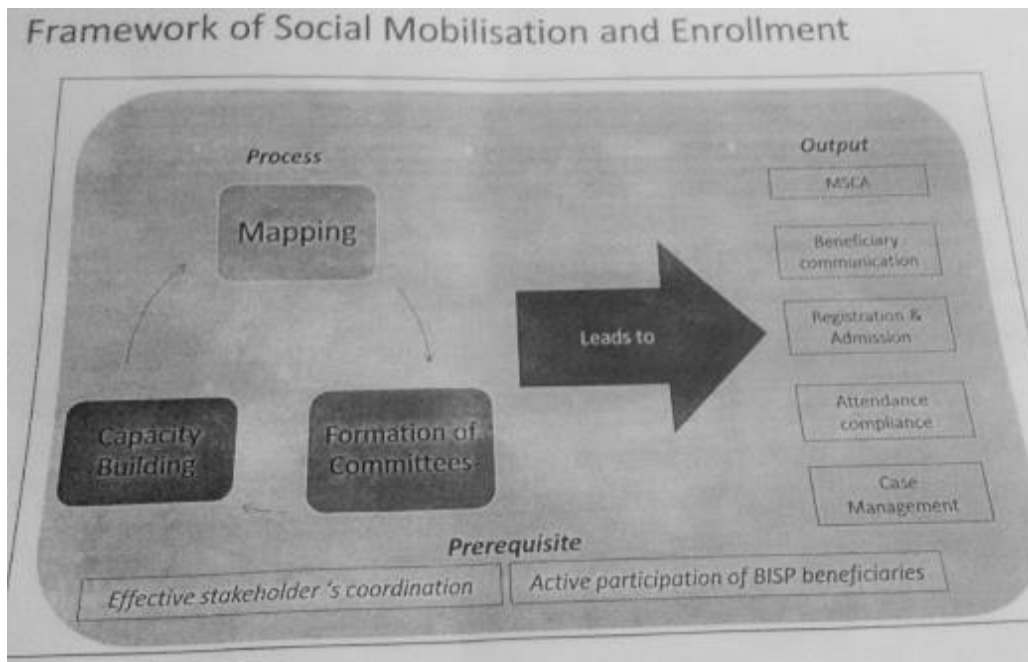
Framework of Social Mobilisation and Enrollment

Process

Mapping

Formation of Committees

Capacity Building

Leads to

Output

MSCA

Beneficiary communication

Registration & Admission

Attendance compliance

Case Management

Prerequisite

Effective stakeholder 's coordination

Active participation of BISP beneficiaries